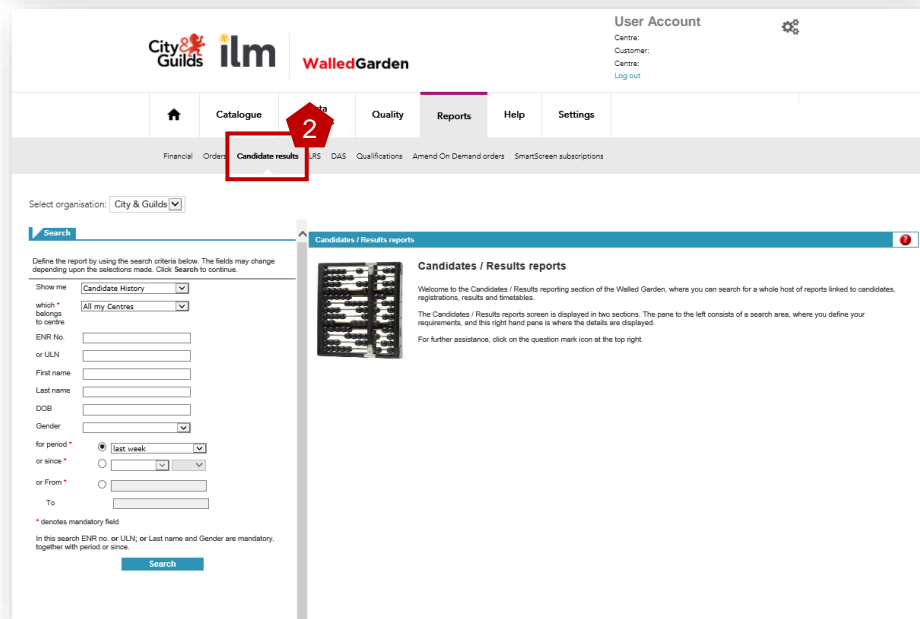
City & Guilds ilm WalledGarden

User Account
Centre:
Customer:
Centre:
Log out

Catalogue
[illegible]ta
Quality
Reports
Help
Settings

2

Financial Orders Candidate results LRS DAS Qualifications Amend On Demand orders SmartScreen subscriptions

Select organisation: City & Guilds

Search

Define the report by using the search criteria below. The fields may change depending upon the selections made. Click Search to continue.

Show me Candidate History
which * belongs to centre All my Centres
ENR No.
or ULN
First name
Last name
DOB
Gender
for period * last week
or since *
or From *
To

* denotes mandatory field

In this search ENR no. or ULN; or Last name and Gender are mandatory, together with period or since.

Search

Candidates / Results reports

?

Candidates / Results reports

Welcome to the Candidates / Results reporting section of the Walled Garden, where you can search for a whole host of reports linked to candidates, registrations, results and timetables.

The Candidates / Results reports screen is displayed in two sections. The pane to the left consists of a search area, where you define your requirements, and this right hand pane is where the details are displayed.

For further assistance, click on the question mark icon at the top right.